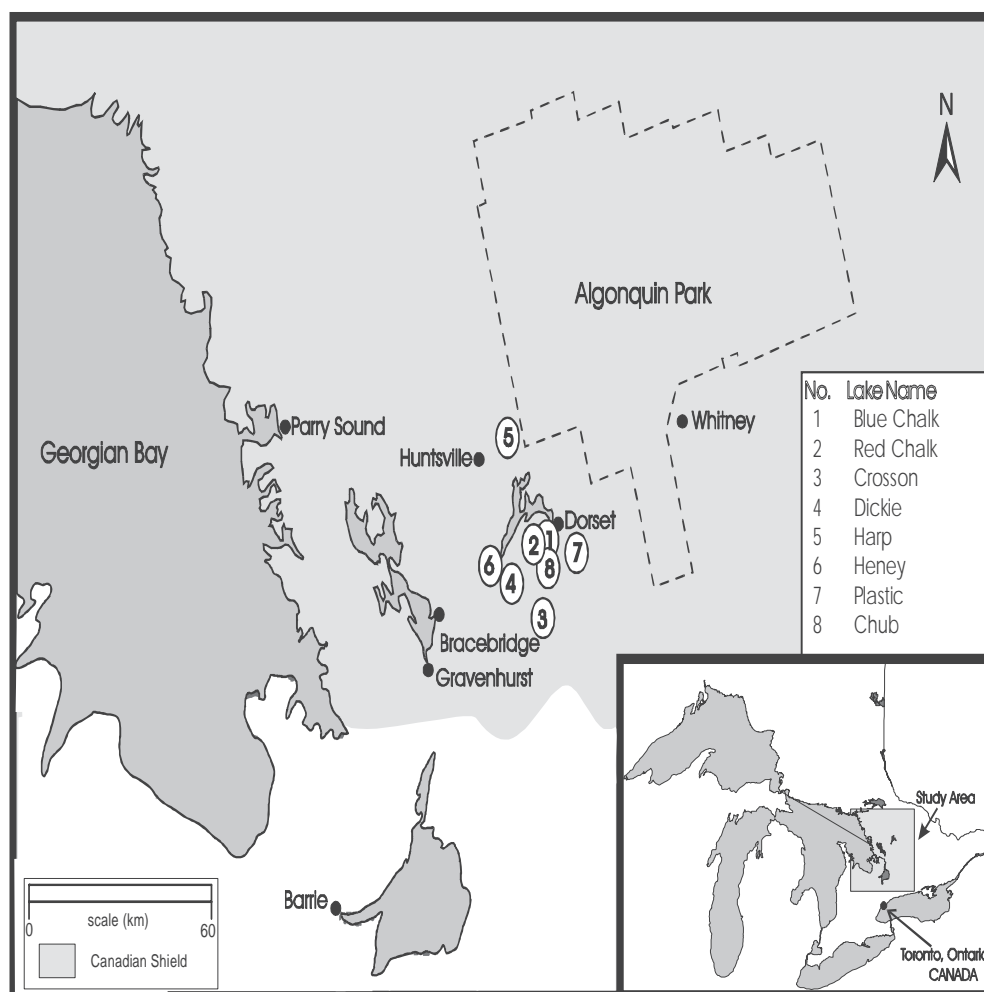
N

Algonquin Park

| No. | Lake Name |
|---|---|
| 1 | Blue Chalk |
| 2 | Red Chalk |
| 3 | Crosson |
| 4 | Dickie |
| 5 | Harp |
| 6 | Heney |
| 7 | Plastic |
| 8 | Chub |

Parry Sound

Whitney

Georgian Bay

Huntsville

5

Dorset

2 1 7

6 4 8

3

Bracebridge

Gravenhurst

Study Area

Barrie

0 scale (km) 60

Canadian Shield

Toronto, Ontario
CANADA